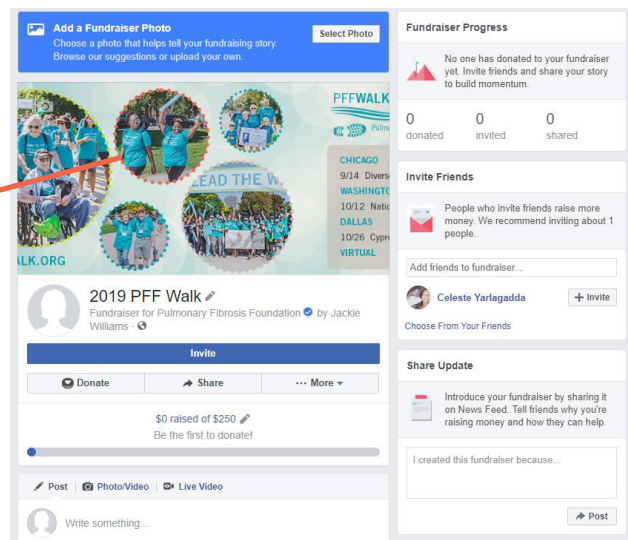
Add a Fundraiser Photo
Choose a photo that helps tell your fundraising story. Browse our suggestions or upload your own.

Select Photo

PFFWALK
Pulmona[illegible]

CHICAGO
9/14 Divers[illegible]
WASHINGTO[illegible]
10/12 Natio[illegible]
DALLAS
10/26 Cypre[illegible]
VIRTUAL

LEAD THE W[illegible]

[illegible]ALK.ORG

2019 PFF Walk
Fundraiser for Pulmonary Fibrosis Foundation by Jackie Williams ·

Invite

Donate
Share
··· More

$0 raised of $250
Be the first to donate!

Post
Photo/Video
Live Video

Write something...

Fundraiser Progress

No one has donated to your fundraiser yet. Invite friends and share your story to build momentum.

0
donated
0
invited
0
shared

Invite Friends

People who invite friends raise more money. We recommend inviting about 1 people.

Add friends to fundraiser...

Celeste Yarlagadda
+ Invite

Choose From Your Friends

Share Update

Introduce your fundraiser by sharing it on News Feed. Tell friends why you're raising money and how they can help.

I created this fundraiser because...

Post